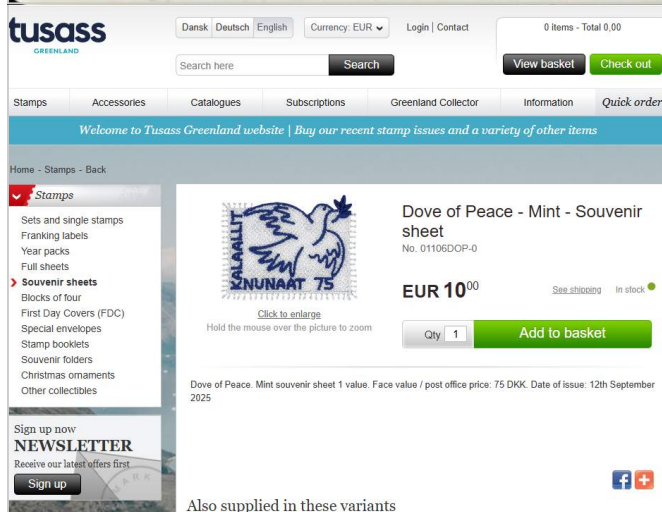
tusass
GREENLAND

Dansk Deutsch English | Currency: EUR | Login | Contact | 0 items - Total 0,00

Search here | Search | View basket | Check out

Stamps | Accessories | Catalogues | Subscriptions | Greenland Collector | Information | Quick order

Welcome to Tusass Greenland website | Buy our recent stamp issues and a variety of other items

Home - Stamps - Back

Stamps
Sets and single stamps
Franking labels
Year packs
Full sheets
Souvenir sheets
Blocks of four
First Day Covers (FDC)
Special envelopes
Stamp booklets
Souvenir folders
Christmas ornaments
Other collectibles

Sign up now
NEWSLETTER
Receive our latest offers first
Sign up

KALAALLIT NUNAAT 75

Click to enlarge
Hold the mouse over the picture to zoom

Dove of Peace - Mint - Souvenir sheet
No. 01106DOP-0

EUR $10^{00}$ See shipping In stock

Qty 1 Add to basket

Dove of Peace. Mint souvenir sheet 1 value. Face value / post office price: 75 DKK. Date of issue: 12th September 2025

Also supplied in these variants